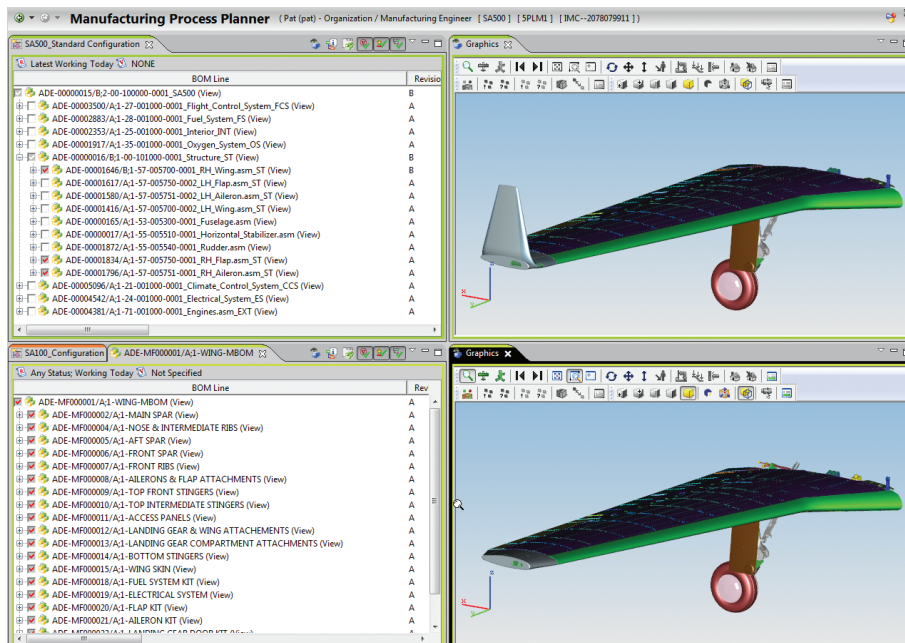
Manufacturing Process Planner ( Pat (pat) - Organization / Manufacturing Engineer [ SA500 ] [ 5PLM1 ] [ IMC--2078079911 ] )

SA500_Standard Configuration

Latest Working Today NONE

| BOM Line | Revisio |
|---|---|
| ADE-00000015/B;2-00-100000-0001_SA500 (View) | B |
| ADE-00003500/A;1-27-001000-0001_Flight_Control_System_FCS (View) | A |
| ADE-00002883/A;1-28-001000-0001_Fuel_System_FS (View) | A |
| ADE-00002353/A;1-25-001000-0001_Interior_INT (View) | A |
| ADE-00001917/A;1-35-001000-0001_Oxygen_System_OS (View) | A |
| ADE-00000016/B;1-00-101000-0001_Structure_ST (View) | B |
| ADE-00001646/B;1-57-005700-0001_RH_Wing.asm_ST (View) | B |
| ADE-00001617/A;1-57-005750-0002_LH_Flap.asm_ST (View) | A |
| ADE-00001580/A;1-57-005751-0002_LH_Aileron.asm_ST (View) | A |
| ADE-00001416/A;1-57-005700-0002_LH_Wing.asm_ST (View) | A |
| ADE-00000165/A;1-53-005300-0001_Fuselage.asm (View) | A |
| ADE-00000017/A;1-55-005510-0001_Horizontal_Stabilizer.asm (View) | A |
| ADE-00001872/A;1-55-005540-0001_Rudder.asm (View) | A |
| ADE-00001834/A;1-57-005750-0001_RH_Flap.asm_ST (View) | A |
| ADE-00001796/A;1-57-005751-0001_RH_Aileron.asm_ST (View) | A |
| ADE-00005096/A;1-21-001000-0001_Climate_Control_System_CCS (View) | A |
| ADE-00004542/A;1-24-001000-0001_Electrical_System_ES (View) | A |
| ADE-00004381/A;1-71-001000-0001_Engines.asm_EXT (View) | A |

Graphics

SA100_Configuration ADE-MF000001/A;1-WING-MBOM

Any Status; Working Today Not Specified

| BOM Line | Rev |
|---|---|
| ADE-MF000001/A;1-WING-MBOM (View) | A |
| ADE-MF000002/A;1-MAIN SPAR (View) | A |
| ADE-MF000004/A;1-NOSE & INTERMEDIATE RIBS (View) | A |
| ADE-MF000005/A;1-AFT SPAR (View) | A |
| ADE-MF000006/A;1-FRONT SPAR (View) | A |
| ADE-MF000007/A;1-FRONT RIBS (View) | A |
| ADE-MF000008/A;1-AILERONS & FLAP ATTACHMENTS (View) | A |
| ADE-MF000009/A;1-TOP FRONT STINGERS (View) | A |
| ADE-MF000010/A;1-TOP INTERMEDIATE STINGERS (View) | A |
| ADE-MF000011/A;1-ACCESS PANELS (View) | A |
| ADE-MF000012/A;1-LANDING GEAR & WING ATTACHEMENTS (View) | A |
| ADE-MF000013/A;1-LANDING GEAR COMPARTMENT ATTACHMENTS (View) | A |
| ADE-MF000014/A;1-BOTTOM STINGERS (View) | A |
| ADE-MF000015/A;1-WING SKIN (View) | A |
| ADE-MF000018/A;1-FUEL SYSTEM KIT (View) | A |
| ADE-MF000019/A;1-ELECTRICAL SYSTEM (View) | A |
| ADE-MF000020/A;1-FLAP KIT (View) | A |
| ADE-MF000021/A;1-AILERON KIT (View) | A |
| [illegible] | |

Graphics